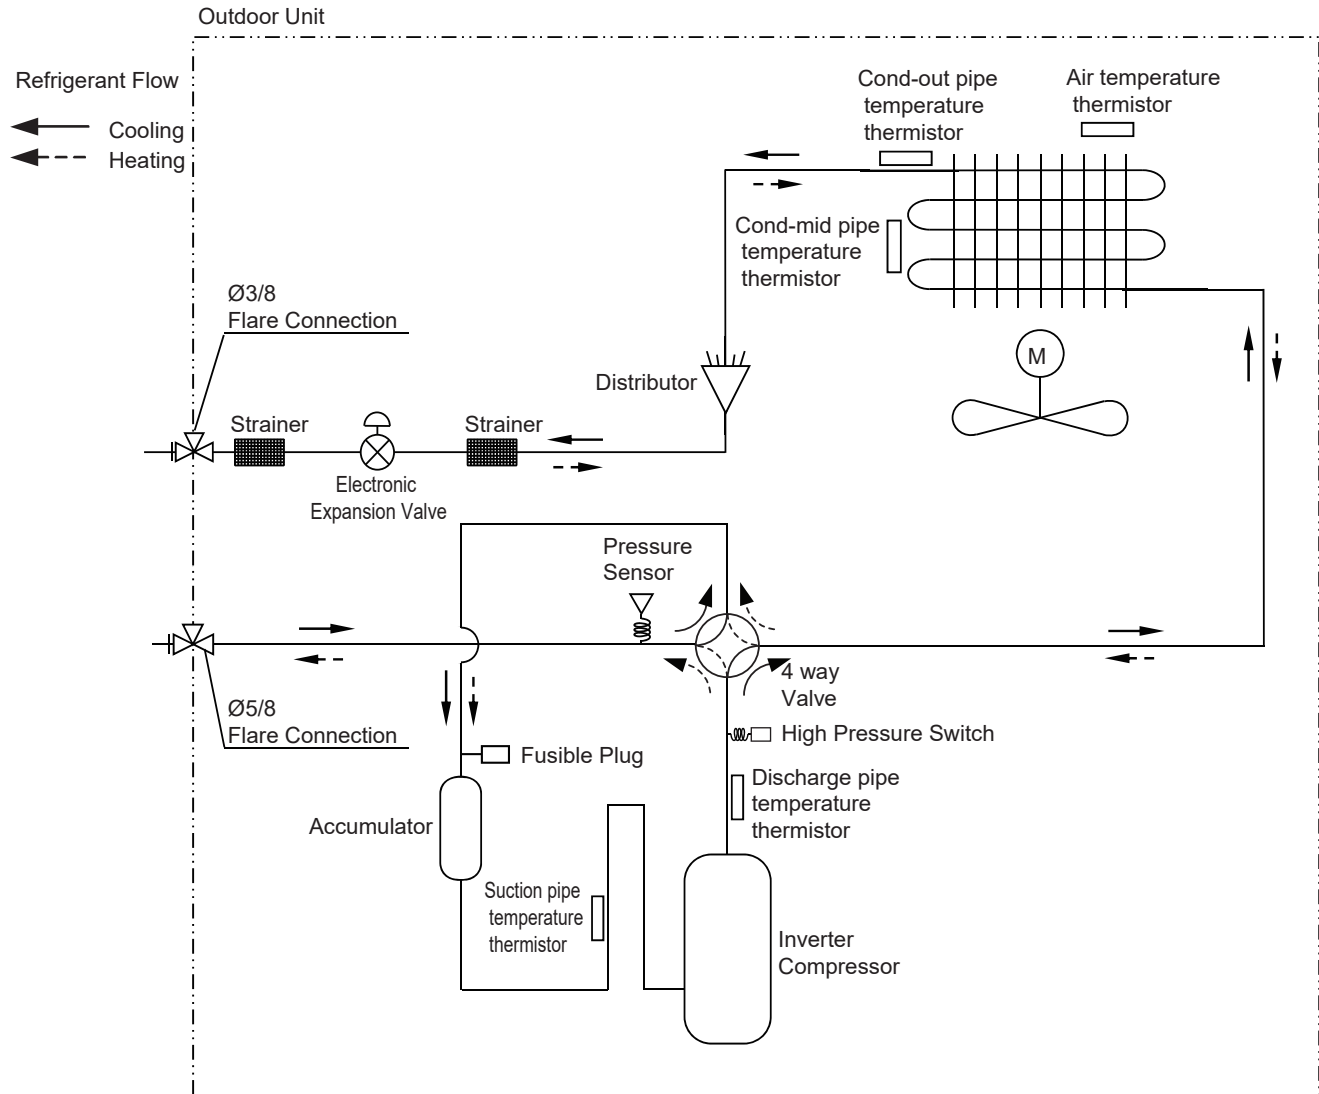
Outdoor Unit

Refrigerant Flow

Cooling

Heating

Cond-out pipe temperature thermistor

Air temperature thermistor

Cond-mid pipe temperature thermistor

Ø3/8
Flare Connection

M

Distributor

Strainer

Strainer

Electronic Expansion Valve

Pressure Sensor

4 way Valve

Ø5/8
Flare Connection

High Pressure Switch

Fusible Plug

Discharge pipe temperature thermistor

Accumulator

Suction pipe temperature thermistor

Inverter Compressor